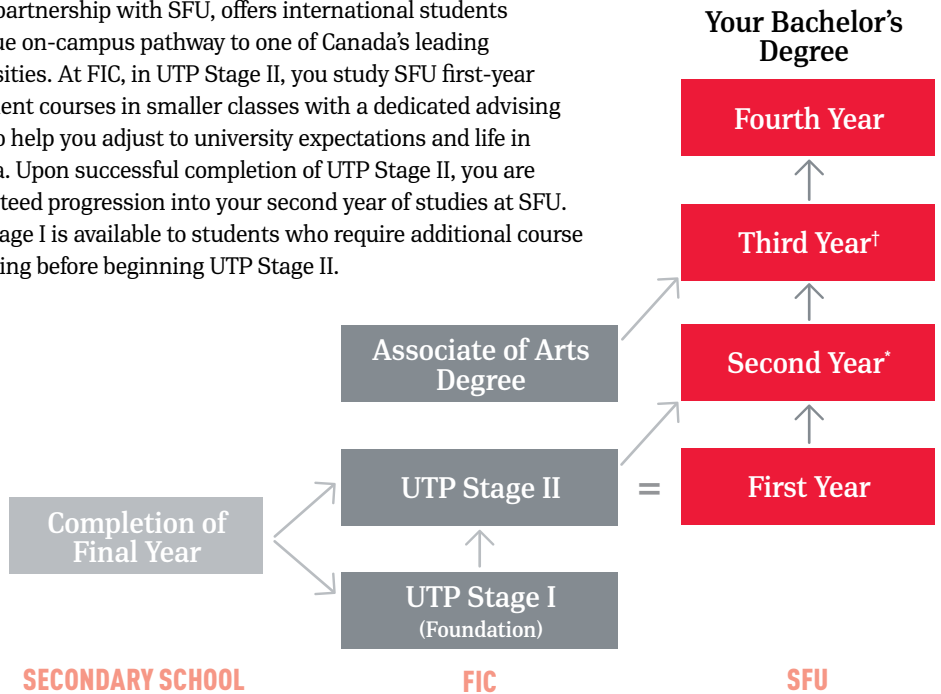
partnership with SFU, offers international students ue on-campus pathway to one of Canada's leading sities. At FIC, in UTP Stage II, you study SFU first-year ent courses in smaller classes with a dedicated advising o help you adjust to university expectations and life in a. Upon successful completion of UTP Stage II, you are teed progression into your second year of studies at SFU. age I is available to students who require additional course ing before beginning UTP Stage II.

Your Bachelor's Degree

Fourth Year

Third Year†

Second Year*

First Year

Associate of Arts Degree

UTP Stage II

=

Completion of Final Year

UTP Stage I (Foundation)

SECONDARY SCHOOL

FIC

SFU